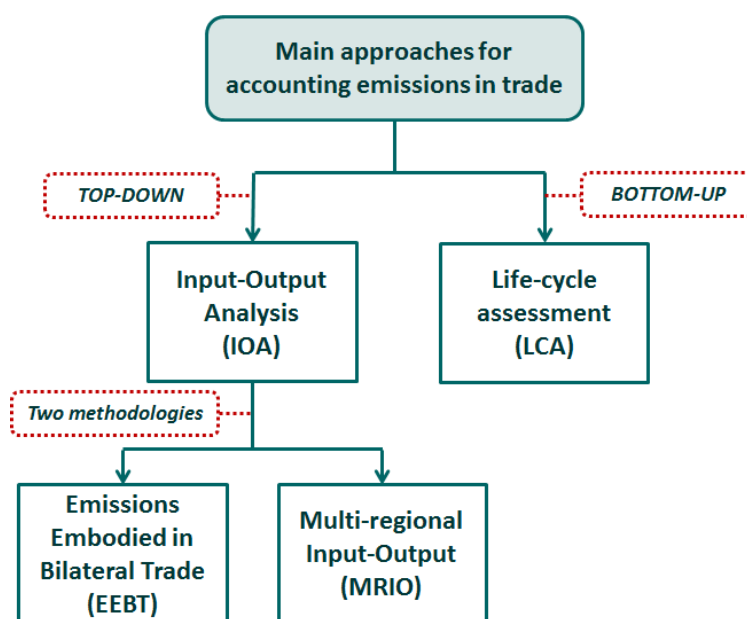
Main approaches for accounting emissions in trade

TOP-DOWN

BOTTOM-UP

Input-Output Analysis (IOA)

Life-cycle assessment (LCA)

Two methodologies

Emissions Embodied in Bilateral Trade (EEBT)

Multi-regional Input-Output (MRIO)